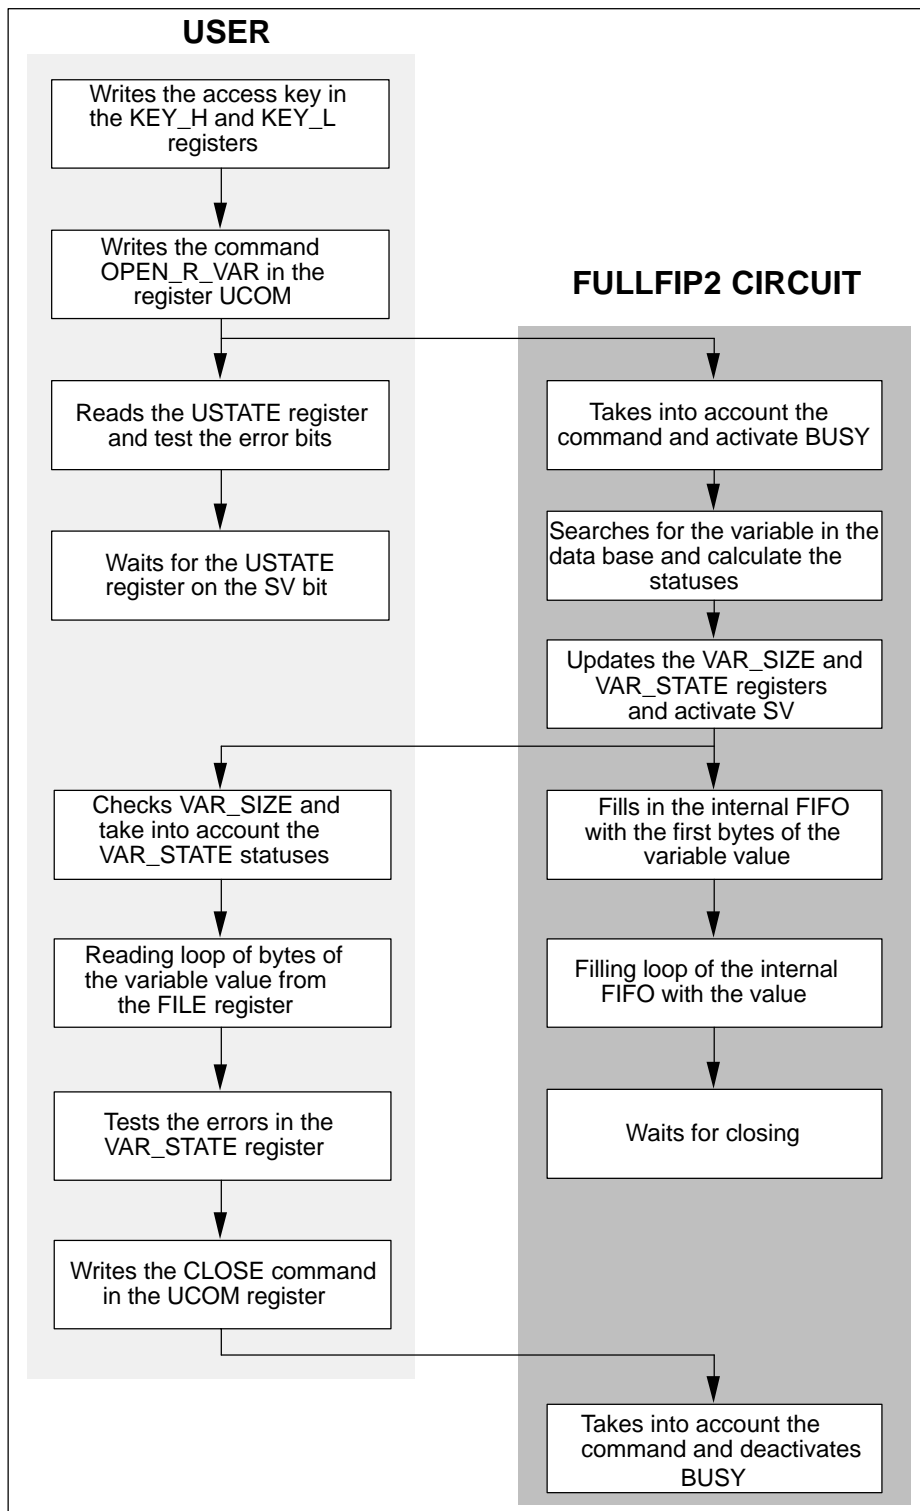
USER

Writes the access key in the KEY_H and KEY_L registers

Writes the command OPEN_R_VAR in the register UCOM

FULLFIP2 CIRCUIT

Reads the USTATE register and test the error bits

Waits for the USTATE register on the SV bit

Takes into account the command and activate BUSY

Searches for the variable in the data base and calculate the statuses

Updates the VAR_SIZE and VAR_STATE registers and activate SV

Checks VAR_SIZE and take into account the VAR_STATE statuses

Reading loop of bytes of the variable value from the FILE register

Tests the errors in the VAR_STATE register

Writes the CLOSE command in the UCOM register

Fills in the internal FIFO with the first bytes of the variable value

Filling loop of the internal FIFO with the value

Waits for closing

Takes into account the command and deactivates BUSY